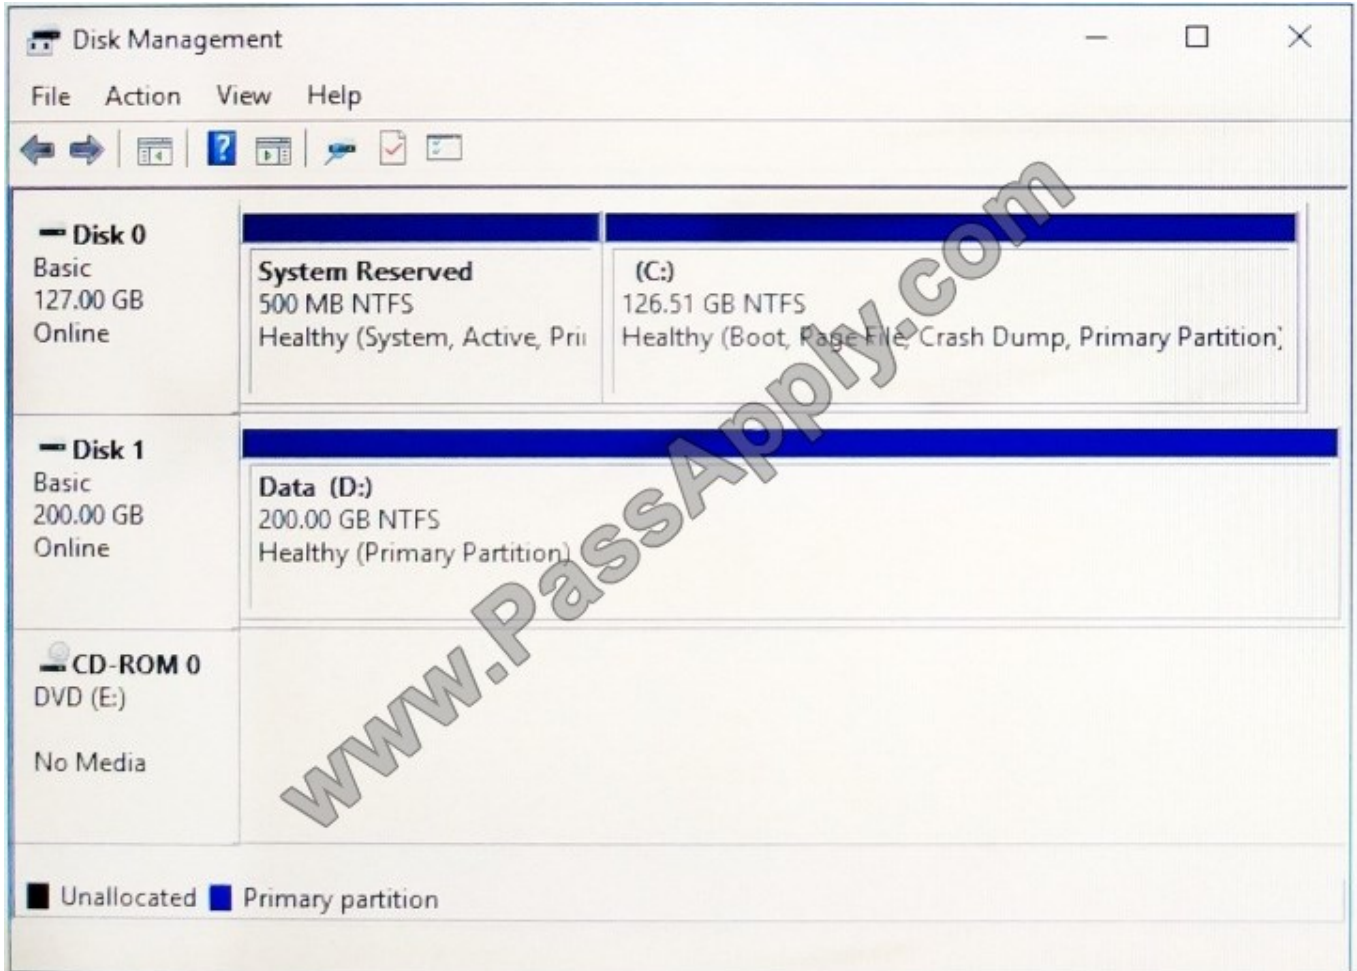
Disk Management

File Action View Help

Disk 0
Basic
127.00 GB
Online

System Reserved
500 MB NTFS
Healthy (System, Active, Pri

(C:)
126.51 GB NTFS
Healthy (Boot, Page File, Crash Dump, Primary Partition)

Disk 1
Basic
200.00 GB
Online

Data (D:)
200.00 GB NTFS
Healthy (Primary Partition)

CD-ROM 0
DVD (E:)

No Media

www.PassApply.com

Unallocated Primary partition